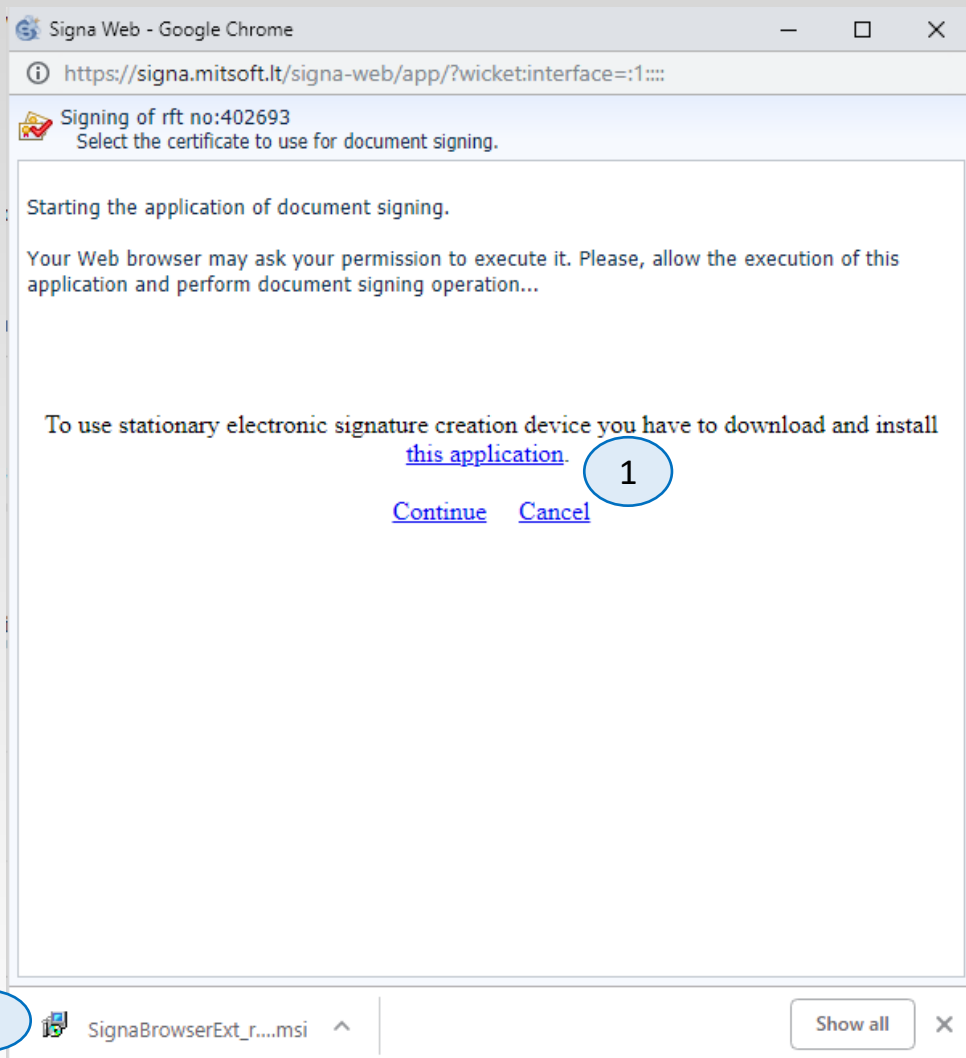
Signa Web - Google Chrome

https://signa.mitsoft.lt/signa-web/app/?wicket:interface=:1::::

Signing of rft no:402693
Select the certificate to use for document signing.

Starting the application of document signing.

Your Web browser may ask your permission to execute it. Please, allow the execution of this application and perform document signing operation...

To use stationary electronic signature creation device you have to download and install this application.

1

Continue Cancel

SignaBrowserExt_r....msi

Show all